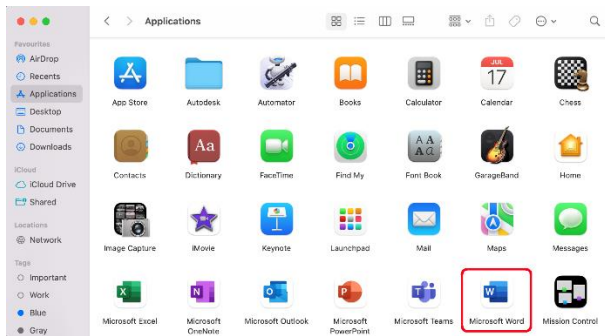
Applications

Favourites
AirDrop
Recents
Applications
Desktop
Documents
Downloads

iCloud
iCloud Drive
Shared

Locations
Network

Tags
Important
Work
Blue
Gray

App Store
Autodesk
Automator
Books
Calculator
JUL
17
Calendar
Chess

Contacts
Aa
Dictionary
FaceTime
Find My
Font Book
GarageBand
Home

Image Capture
iMovie
Keynote
Launchpad
Mail
Maps
Messages

Microsoft Excel
Microsoft OneNote
Microsoft Outlook
Microsoft PowerPoint
Microsoft Teams
Microsoft Word
Mission Control